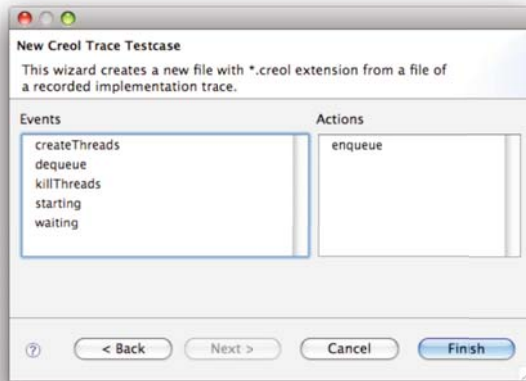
New Creol Trace Testcase

This wizard creates a new file with *.creol extension from a file of a recorded implementation trace.

Events

createThreads
dequeue
killThreads
starting
waiting

Actions

enqueue

?

< Back

Next >

Cancel

Finish